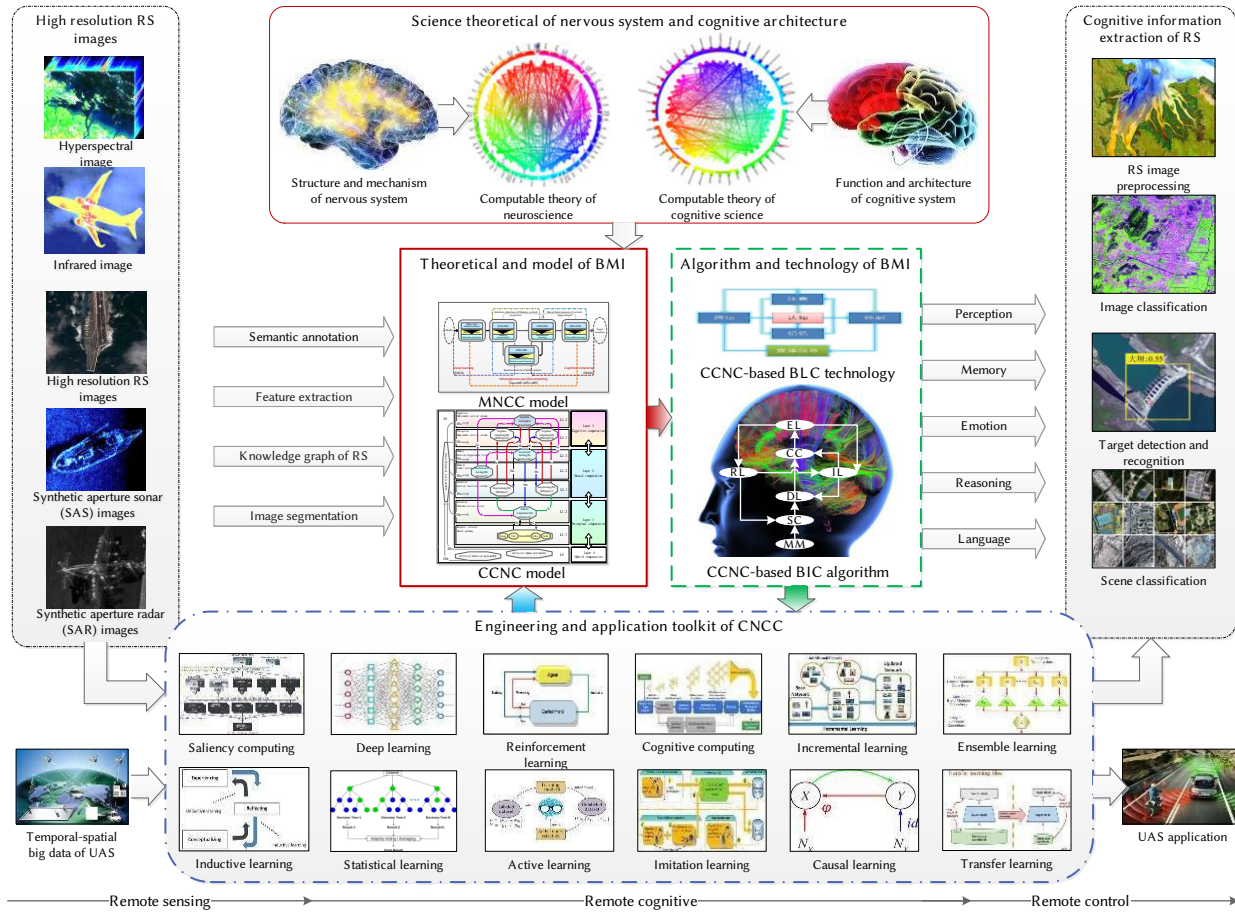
High resolution RS images

Hyperspectral image

Infrared image

High resolution RS images

Synthetic aperture sonar (SAS) images

Synthetic aperture radar (SAR) images

Science theoretical of nervous system and cognitive architecture

Structure and mechanism of nervous system

Computable theory of neuroscience

Computable theory of cognitive science

Function and architecture of cognitive system

Cognitive information extraction of RS

RS image preprocessing

Image classification

Target detection and recognition

Scene classification

Theoretical and model of BMI

Semantic annotation

Feature extraction

Knowledge graph of RS

Image segmentation

MNCC model

CCNC model

Algorithm and technology of BMI

CCNC-based BLC technology

EL

CC

RL

IL

DL

SC

MM

CCNC-based BIC algorithm

Perception

Memory

Emotion

Reasoning

Language

Engineering and application toolkit of CNCC

Saliency computing

Deep learning

Reinforcement learning

Cognitive computing

Incremental learning

Ensemble learning

Temporal-spatial big data of UAS

Inductive learning

Statistical learning

Active learning

Imitation learning

$X$ $Y$ $\varphi$ $id$ $N_X$ $N_Y$

Causal learning

Transfer learning

UAS application

Remote sensing

Remote cognitive

Remote control